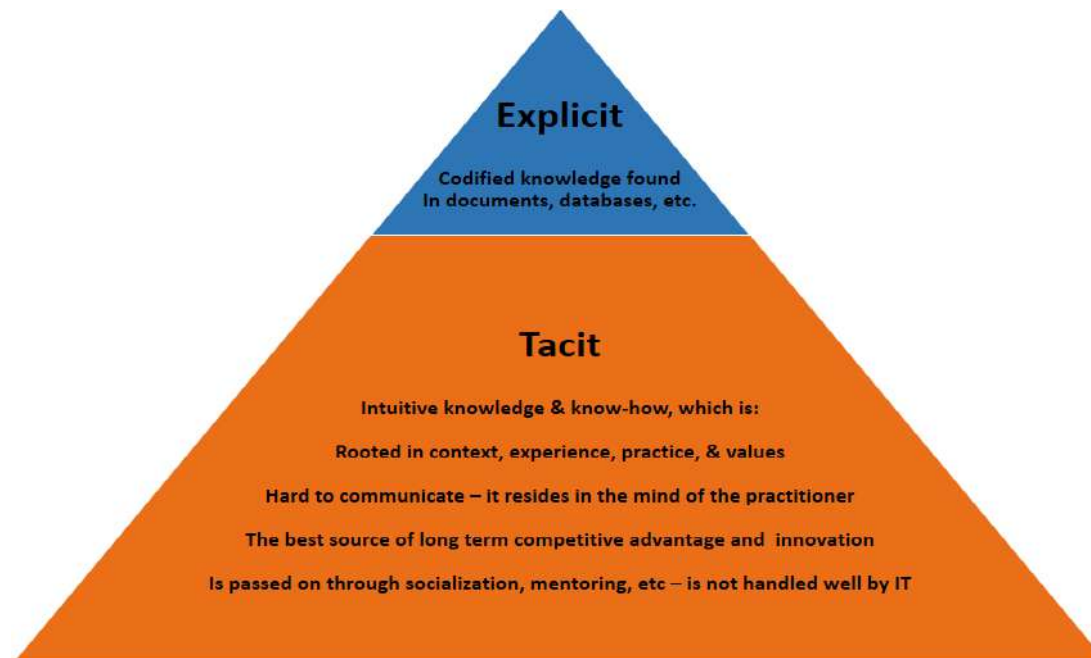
Explicit

Codified knowledge found In documents, databases, etc.

Tacit

Intuitive knowledge & know-how, which is:

Rooted in context, experience, practice, & values

Hard to communicate – it resides in the mind of the practitioner

The best source of long term competitive advantage and innovation

Is passed on through socialization, mentoring, etc – is not handled well by IT